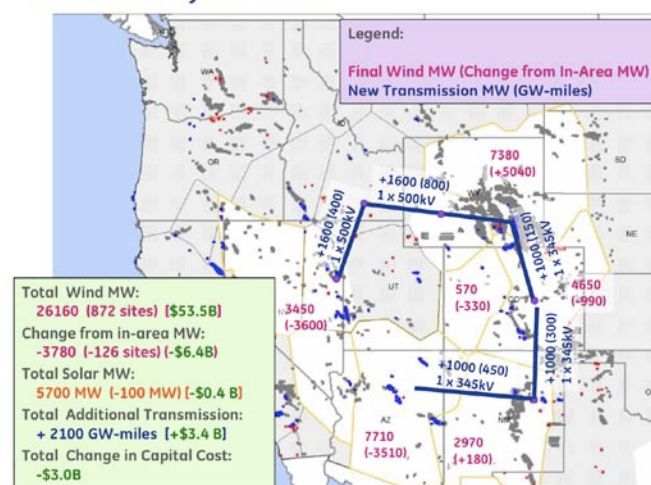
Legend:

Final Wind MW (Change from In-Area MW)
New Transmission MW (GW-miles)

WA
OR
SD
NE
UT
CO
AZ

7380
(+5040)

+1600 (800)
1 x 500kV

+1600 (400)
1 x 500kV

+1000 (150)
1 x 345kV

3450
(-3600)

570
(-330)

4650
(-990)

+1000 (450)
1 x 345kV

+1000 (300)
1 x 345kV

7710
(-3510)

2970
(+180)

Total Wind MW:
26160 (872 sites) [$53.5B]
Change from in-area MW:
-3780 (-126 sites) [-$6.4B]
Total Solar MW:
5700 MW (-100 MW) [-$0.4 B]
Total Additional Transmission:
+ 2100 GW-miles [+$3.4 B]
Total Change in Capital Cost:
-$3.0B